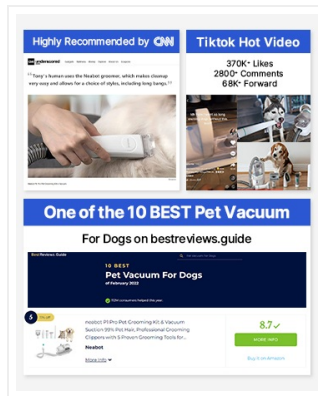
Highly Recommended by CNN

"Tony's human uses the Neabot groomer, which makes cleanup very easy and allows for a choice of styles, including long bangs."

Tiktok Hot Video

370K+ Likes
2800+ Comments
68K+ Forward

One of the 10 BEST Pet Vacuum

For Dogs on bestreviews.guide

Best Reviews Guide

10 BEST
Pet Vacuum For Dogs
of February 2022

5

Neabot P1 Pro Pet Grooming Kit & Vacuum Suction 99% Pet Hair, Professional Grooming Clippers with 5 Proven Grooming Tools for...

Neabot

More info

8.7

MORE INFO

Buy on Amazon